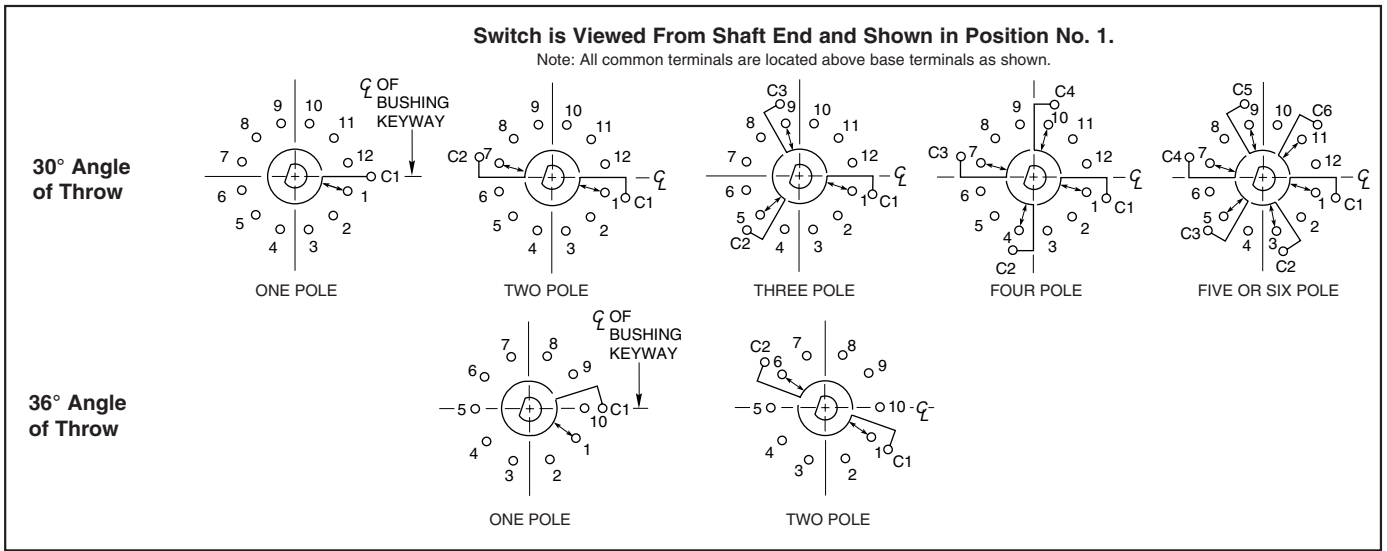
**Switch is Viewed From Shaft End and Shown in Position No. 1.**
Note: All common terminals are located above base terminals as shown.

**30° Angle of Throw**

$\mathcal{C}_L$ OF BUSHING KEYWAY

9 10 8 11 7 12 C1 6 1 5 2 4 3

ONE POLE

9 10 8 11 C2 7 12 $\mathcal{C}_L$ 6 1 C1 5 2 4 3

TWO POLE

C3 9 10 8 11 7 12 $\mathcal{C}_L$ 6 1 C1 5 2 C2 4 3

THREE POLE

9 C4 10 8 11 C3 7 12 $\mathcal{C}_L$ 6 1 C1 5 2 4 3 C2

FOUR POLE

C5 9 10 C6 8 11 C4 7 12 $\mathcal{C}_L$ 6 1 C1 5 2 C3 4 3 C2

FIVE OR SIX POLE

**36° Angle of Throw**

$\mathcal{C}_L$ OF BUSHING KEYWAY

7 8 6 9 5 C1 10 4 1 3 2

ONE POLE

C2 6 7 8 9 5 10 $\mathcal{C}_L$ 4 1 C1 3 2

TWO POLE